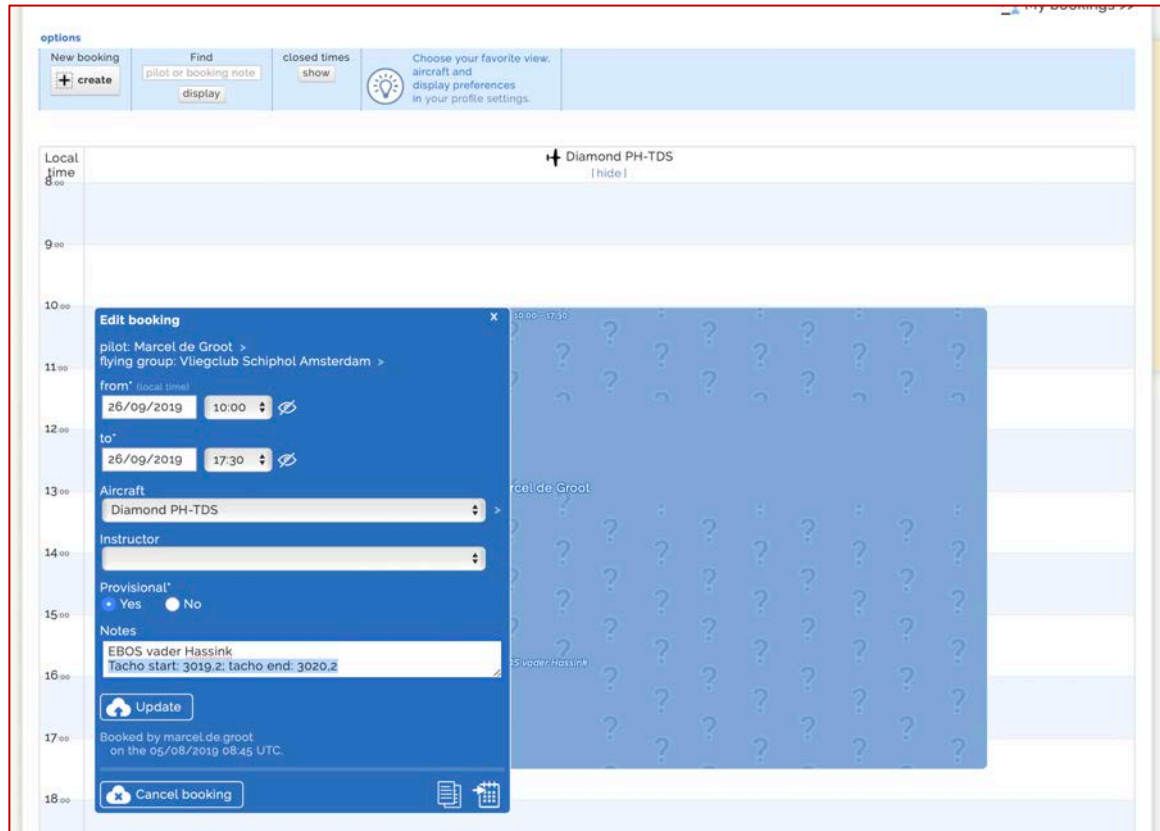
My bookings >>

options

New booking
create

Find
pilot or booking note
display

closed times
show

Choose your favorite view, aircraft and display preferences in your profile settings.

Local time

Diamond PH-TDS
[hide]

8:00
9:00
10:00
11:00
12:00
13:00
14:00
15:00
16:00
17:00
18:00

10:00 - 17:30
rcel de Groot
S vader Hassink

Edit booking
x
pilot: Marcel de Groot >
flying group: Vliegclub Schiphol Amsterdam >
from* (local time)
26/09/2019 10:00
to*
26/09/2019 17:30
Aircraft
Diamond PH-TDS
Instructor
Provisional*
Yes No
Notes
EBOS vader Hassink
Tacho start: 3019,2; tacho end: 3020,2
Update
Booked by marcel.de.groot on the 05/08/2019 08:45 UTC.
Cancel booking